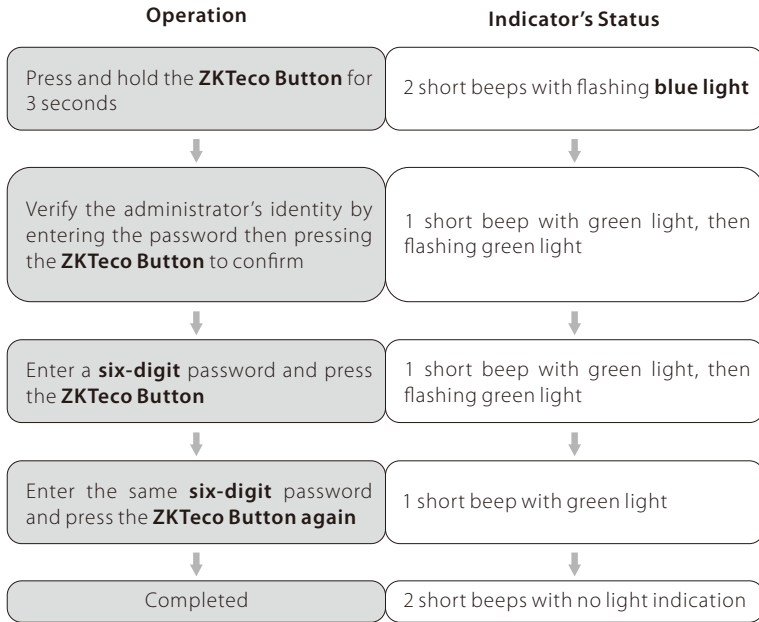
| Operation | Indicator's Status |
|---|---|
| Press and hold the **ZKTeco Button** for 3 seconds | 2 short beeps with flashing **blue light** |
| Verify the administrator's identity by entering the password then pressing the **ZKTeco Button** to confirm | 1 short beep with green light, then flashing green light |
| Enter a **six-digit** password and press the **ZKTeco Button** | 1 short beep with green light, then flashing green light |
| Enter the same **six-digit** password and press the **ZKTeco Button again** | 1 short beep with green light |
| Completed | 2 short beeps with no light indication |